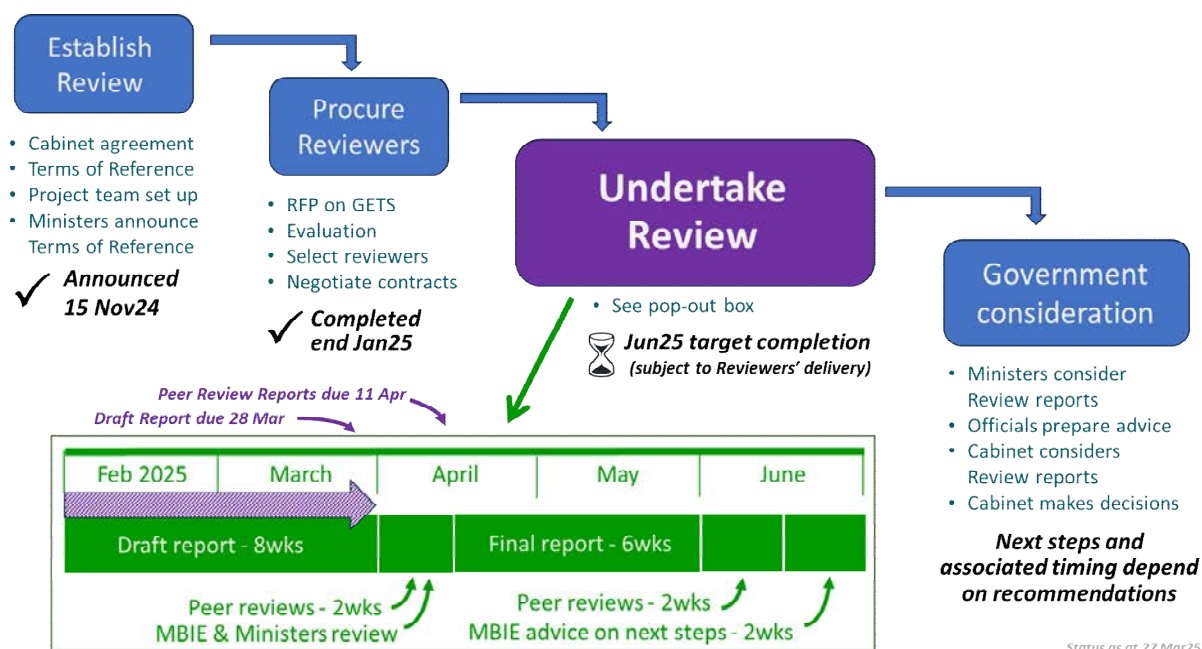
Establish Review

- Cabinet agreement
- Terms of Reference
- Project team set up
- Ministers announce Terms of Reference

✓ Announced 15 Nov24

Procure Reviewers

- RFP on GETS
- Evaluation
- Select reviewers
- Negotiate contracts

✓ Completed end Jan25

Undertake Review

- See pop-out box

Jun25 target completion (subject to Reviewers' delivery)

Government consideration

- Ministers consider Review reports
- Officials prepare advice
- Cabinet considers Review reports
- Cabinet makes decisions

Next steps and associated timing depend on recommendations

Peer Review Reports due 11 Apr
Draft Report due 28 Mar

| Feb 2025 | March | April | May | June |
|---|---|---|---|---|

Draft report - 8wks
Final report - 6wks

Peer reviews - 2wks
MBIE & Ministers review
Peer reviews - 2wks
MBIE advice on next steps - 2wks

Status as at 27 Mar25